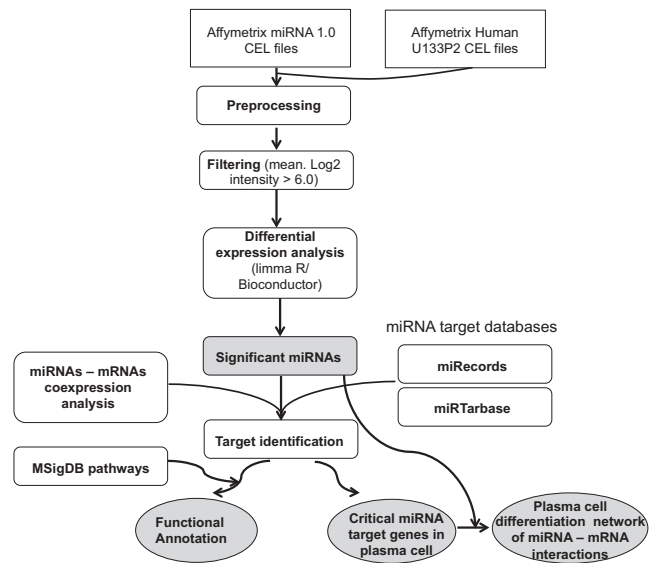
Affymetrix miRNA 1.0 CEL files

Affymetrix Human U133P2 CEL files

Preprocessing

Filtering (mean. Log2 intensity > 6.0)

Differential expression analysis (limma R/ Bioconductor)

miRNA target databases

Significant miRNAs

miRNAs – mRNAs coexpression analysis

miRecords

miRTarbase

Target identification

MSigDB pathways

Functional Annotation

Critical miRNA target genes in plasma cell

Plasma cell differentiation network of miRNA – mRNA interactions